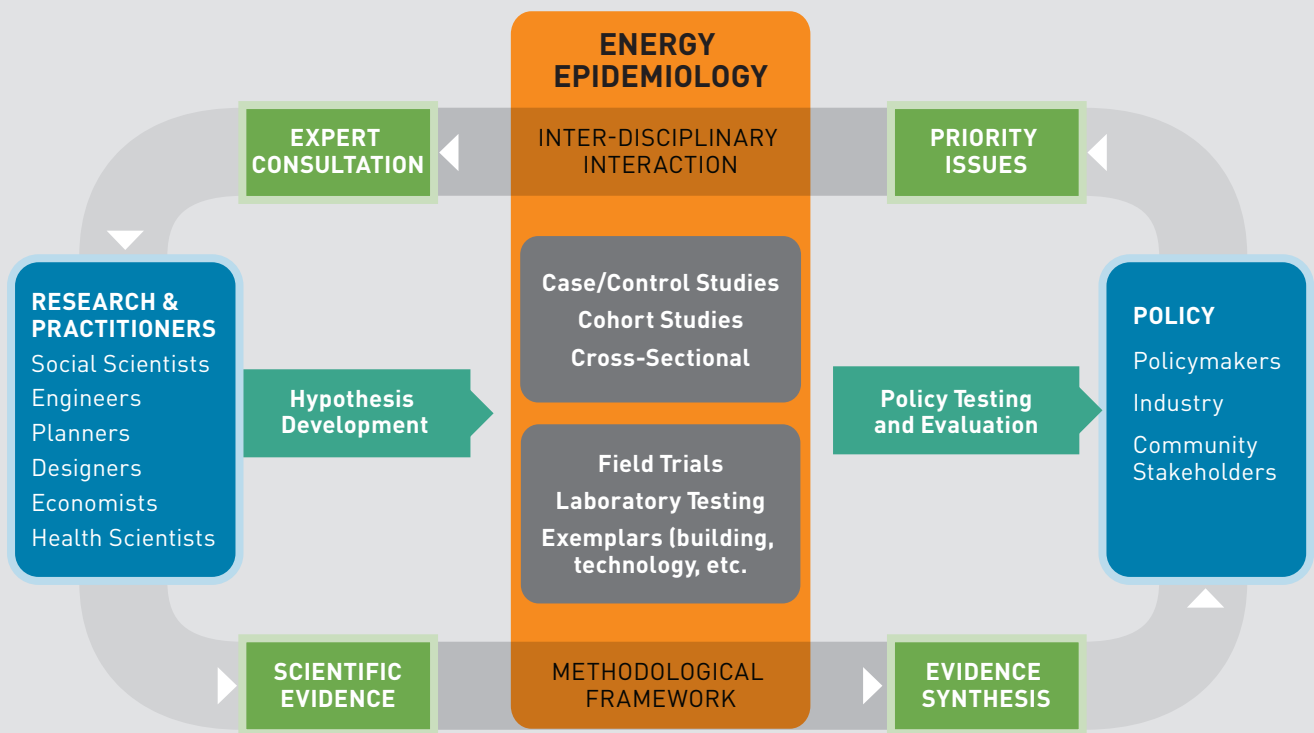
ENERGY EPIDEMIOLOGY

EXPERT CONSULTATION

INTER-DISCIPLINARY INTERACTION

PRIORITY ISSUES

RESEARCH & PRACTITIONERS
Social Scientists
Engineers
Planners
Designers
Economists
Health Scientists

Hypothesis Development

Case/Control Studies
Cohort Studies
Cross-Sectional

Field Trials
Laboratory Testing
Exemplars (building, technology, etc.

Policy Testing and Evaluation

POLICY
Policymakers
Industry
Community Stakeholders

SCIENTIFIC EVIDENCE

METHODOLOGICAL FRAMEWORK

EVIDENCE SYNTHESIS